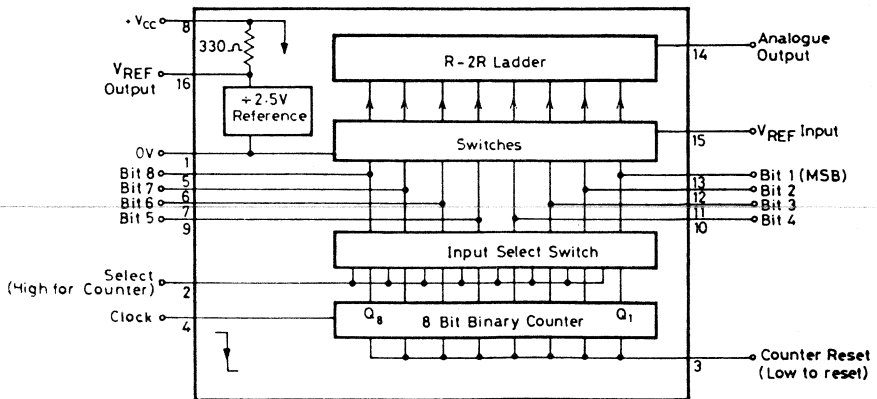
$+V_{CC}$
8
330Ω
$V_{REF}$
Output
16
+2.5V
Reference
0V
1
Bit 8
5
Bit 7
6
Bit 6
7
Bit 5
9
R-2R Ladder
Switches
Input Select Switch
$Q_8$
8 Bit Binary Counter
$Q_1$
14
Analogue
Output
15
$V_{REF}$ Input
Bit 1 (MSB)
13
Bit 2
12
Bit 3
11
Bit 4
10
Select
(High for Counter)
2
Clock
4
3
Counter Reset
(Low to reset)